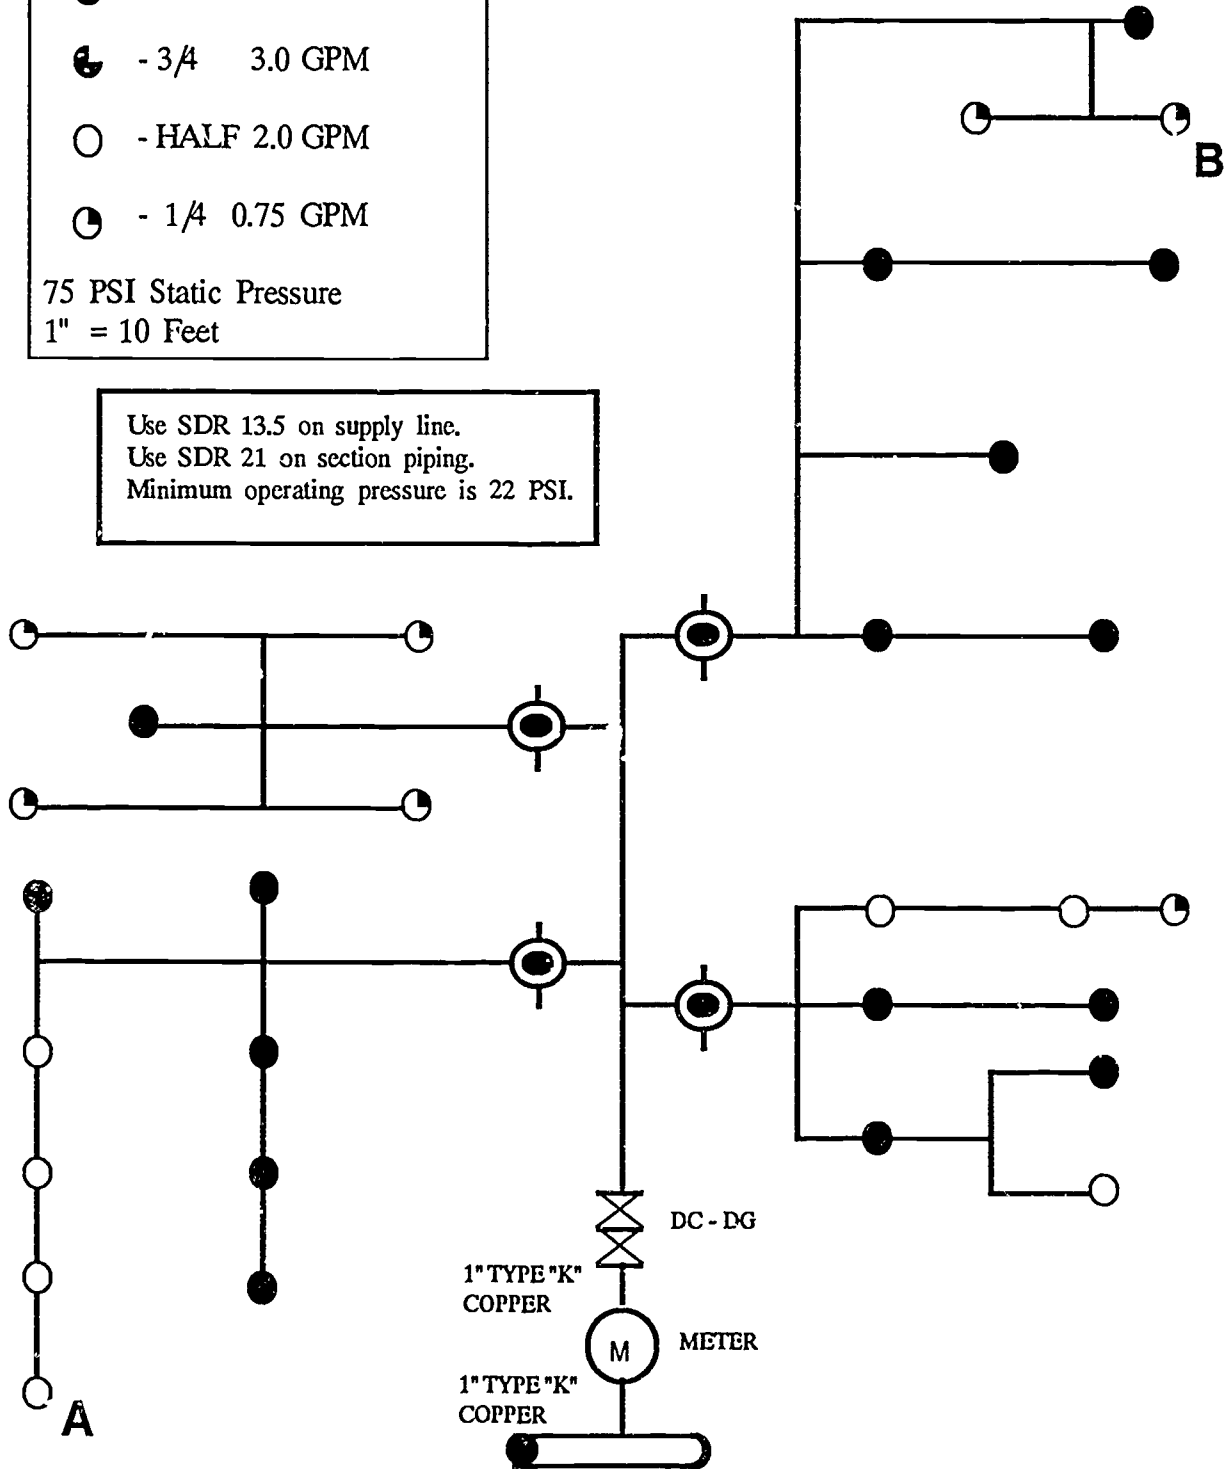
- 3/4 3.0 GPM

- HALF 2.0 GPM

- 1/4 0.75 GPM

75 PSI Static Pressure
1" = 10 Feet

Use SDR 13.5 on supply line.
Use SDR 21 on section piping.
Minimum operating pressure is 22 PSI.

B

DC - DG

1" TYPE "K" COPPER

M

METER

1" TYPE "K" COPPER

A